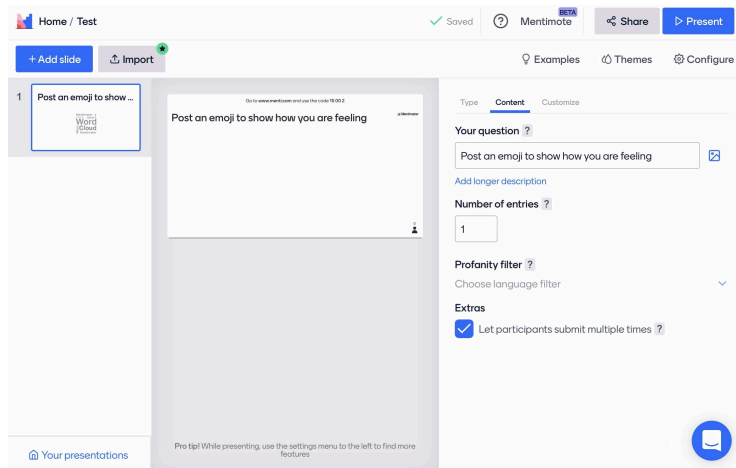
Home / Test

Saved

Mentimote BETA

Share

Present

+ Add slide

Import

Examples

Themes

Configure

1

Post an emoji to show ...

Word Cloud

Go to www.menti.com and use the code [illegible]

Mentimeter

Post an emoji to show how you are feeling

0

Type

Content

Customize

Your question ?

Post an emoji to show how you are feeling

Add longer description

Number of entries ?

1

Profanity filter ?

Choose language filter

Extras

Let participants submit multiple times ?

Your presentations

Pro tip! While presenting, use the settings menu to the left to find more features